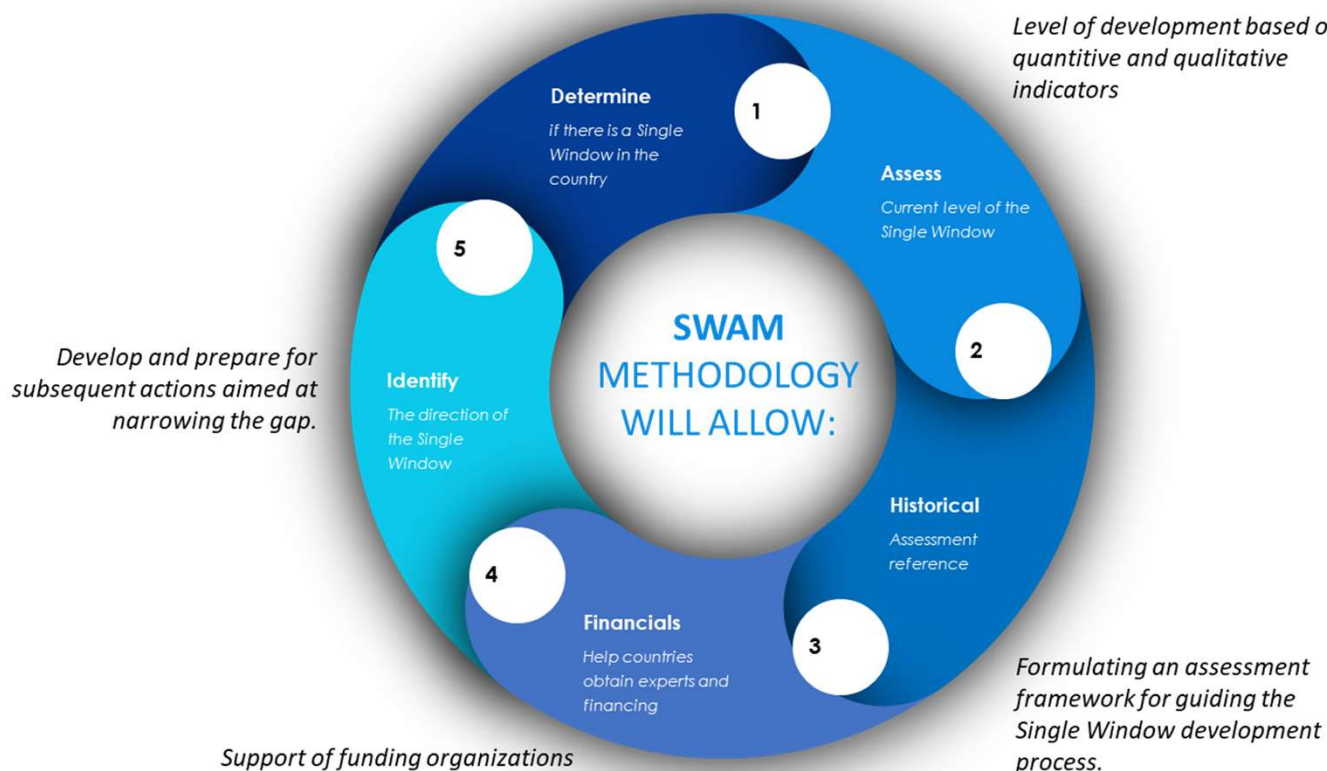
SWAM METHODOLOGY WILL ALLOW:

1

Determine

if there is a Single Window in the country

Level of development based o quantitive and qualitative indicators

Assess

Current level of the Single Window

2

Historical

Assessment reference

3

Formulating an assessment framework for guiding the Single Window development process.

Financials

Help countries obtain experts and financing

4

Support of funding organizations

Identify

The direction of the Single Window

5

Develop and prepare for subsequent actions aimed at narrowing the gap.